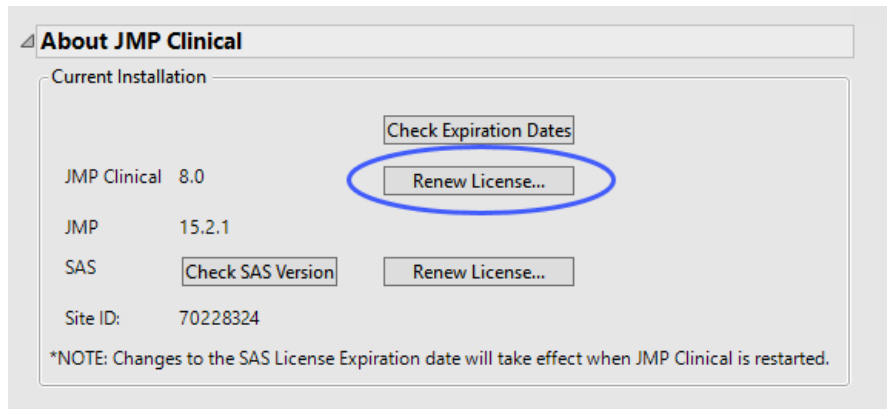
About JMP Clinical

Current Installation

Check Expiration Dates

JMP Clinical 8.0

Renew License...

JMP 15.2.1

SAS Check SAS Version Renew License...

Site ID: 70228324

*NOTE: Changes to the SAS License Expiration date will take effect when JMP Clinical is restarted.